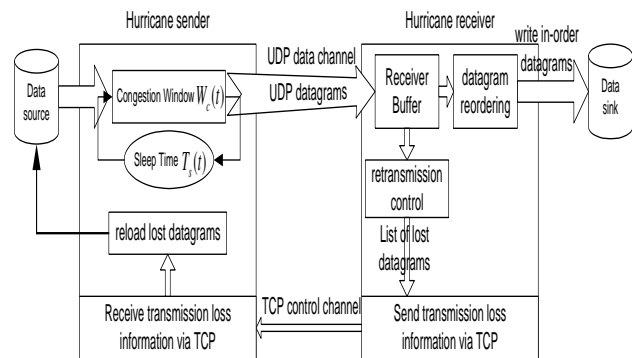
Hurricane sender

Hurricane receiver

Data source

Congestion Window $W_c(t)$

Sleep Time $T_s(t)$

reload lost datagrams

Receive transmission loss information via TCP

UDP data channel

UDP datagrams

TCP control channel

Receiver Buffer

datagram reordering

write in-order datagrams

Data sink

retransmission control

List of lost datagrams

Send transmission loss information via TCP